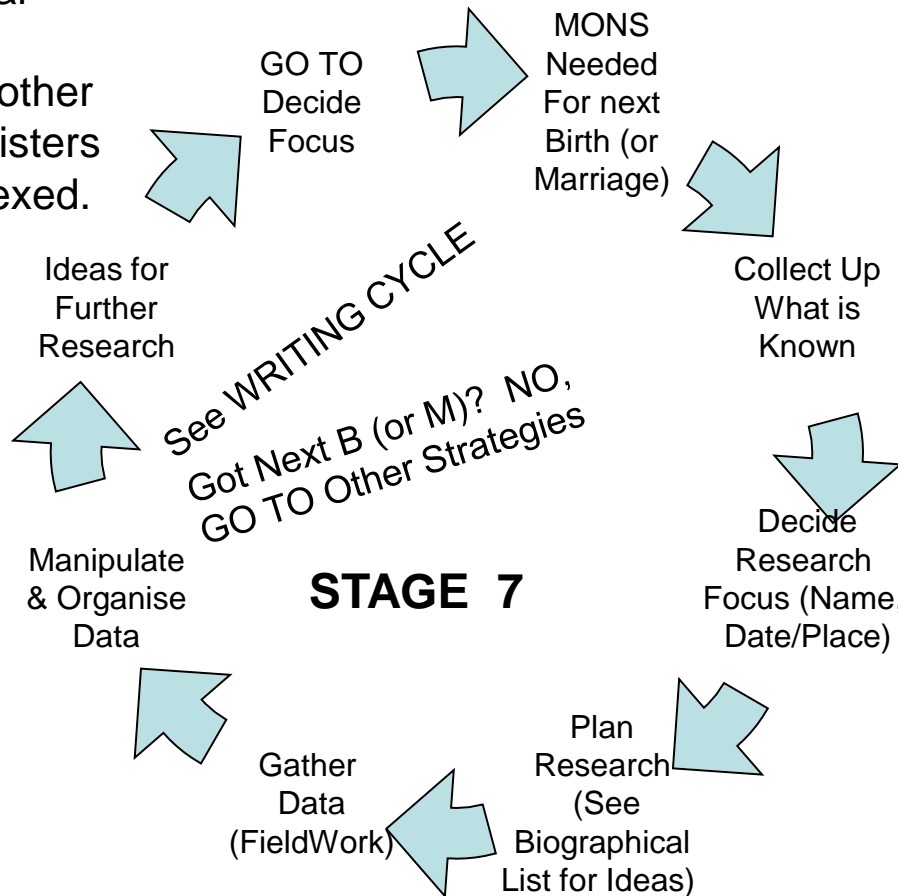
a.

other
isters
exed.

GO TO
Decide
Focus

MONS
Needed
For next
Birth (or
Marriage)

Collect Up
What is
Known

Decide
Research
Focus (Name,
Date/Place)

Plan
Research
(See
Biographical
List for Ideas)

Gather
Data
(FieldWork)

Manipulate
& Organise
Data

Ideas for
Further
Research

See WRITING CYCLE

Got Next B (or M)? NO,
GO TO Other Strategies

STAGE 7